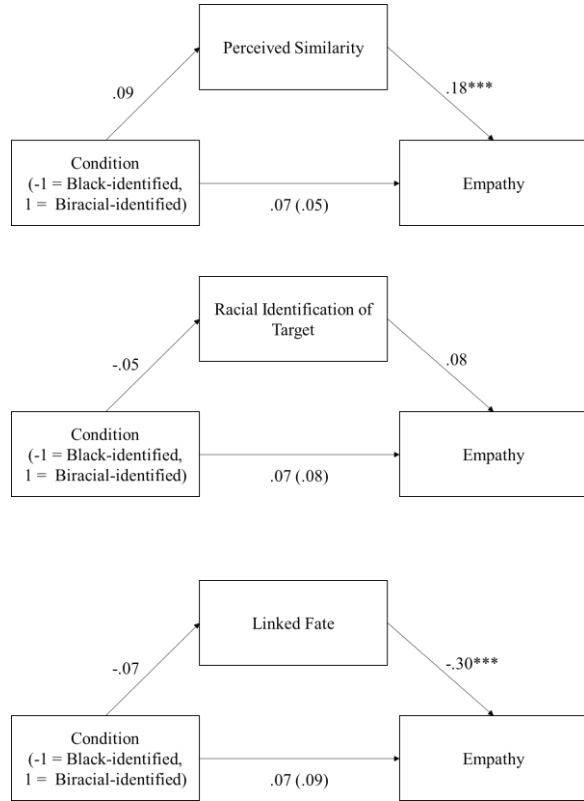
Perceived Similarity

.09

.18***

Condition
(-1 = Black-identified,
1 = Biracial-identified)

.07 (.05)

Empathy

Racial Identification of Target

-.05

.08

Condition
(-1 = Black-identified,
1 = Biracial-identified)

.07 (.08)

Empathy

Linked Fate

-.07

-.30***

Condition
(-1 = Black-identified,
1 = Biracial-identified)

.07 (.09)

Empathy